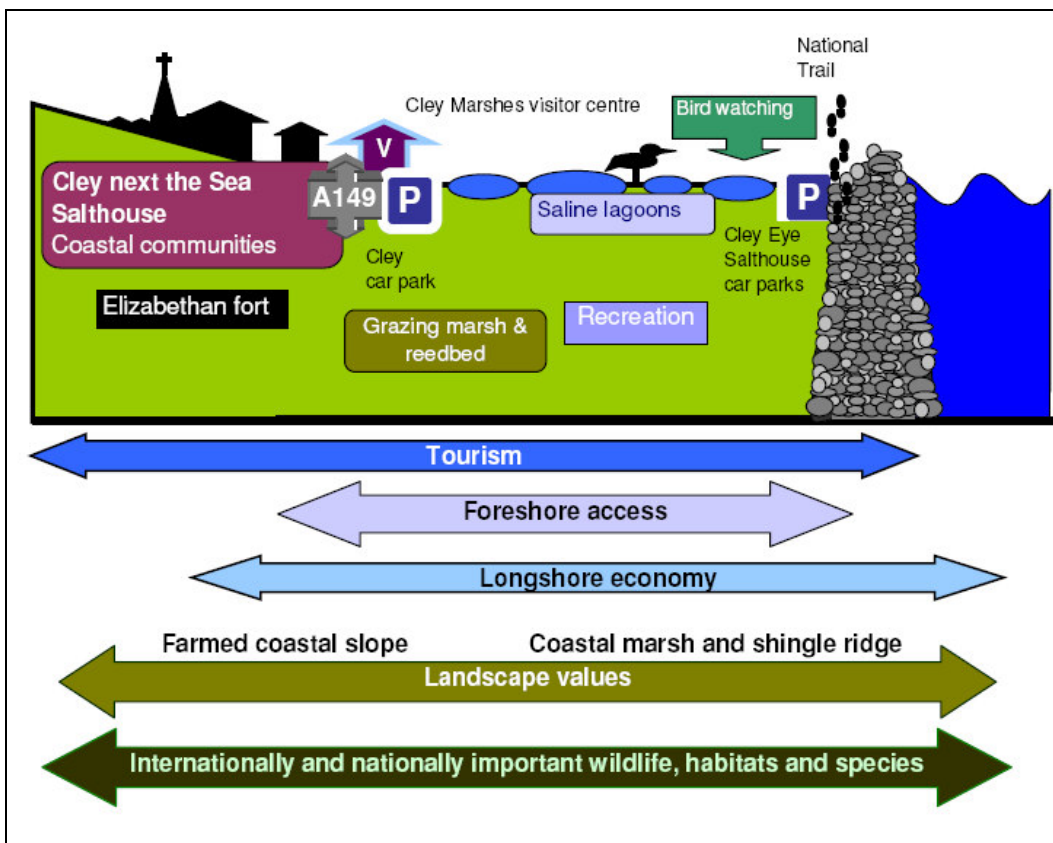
National Trail

Cley Marshes visitor centre

Bird watching

V

Cley next the Sea
Salthouse
Coastal communities

A149

P

P

Saline lagoons

Cley car park

Cley Eye Salthouse car parks

Elizabethan fort

Grazing marsh & reedbed

Recreation

Tourism

Foreshore access

Longshore economy

Farmed coastal slope

Coastal marsh and shingle ridge

Landscape values

Internationally and nationally important wildlife, habitats and species